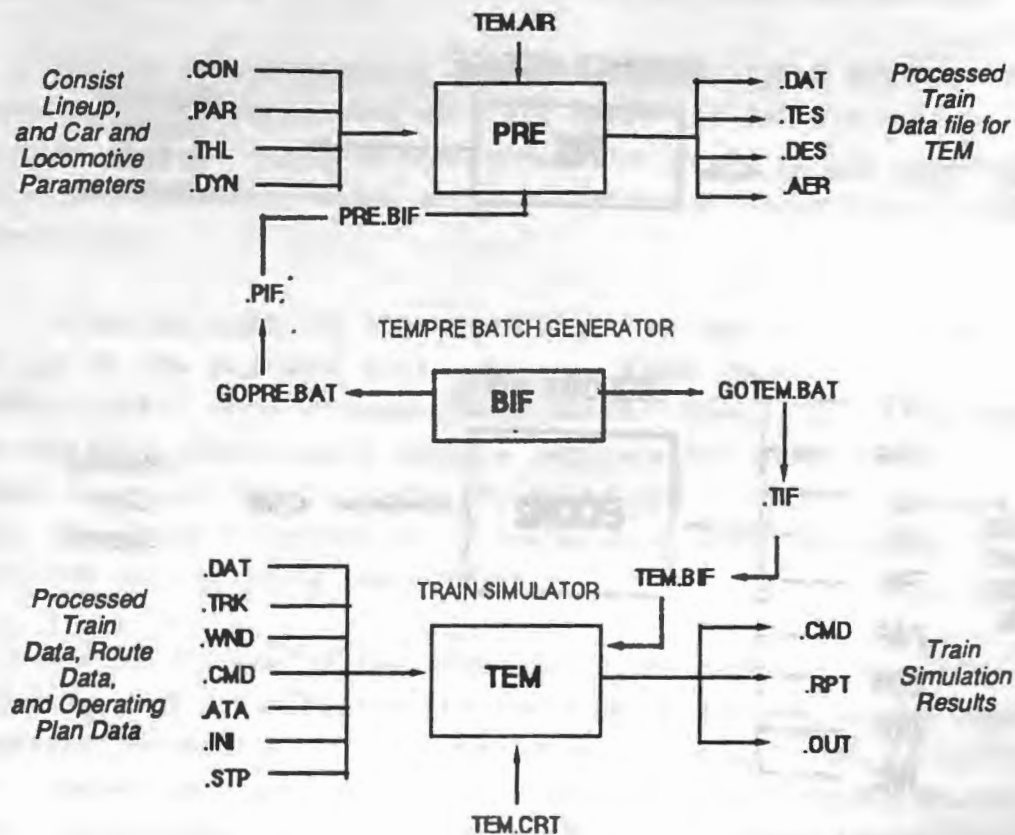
TEM.AIR

Consist Lineup, and Car and Locomotive Parameters

.CON
.PAR
.THL
.DYN

PRE

.DAT
.TES
.DES
.AER

Processed Train Data file for TEM

PRE.BIF

.PIF

TEM/PRE BATCH GENERATOR

GOPRE.BAT

BIF

GOTEM.BAT

.TIF

TEM.BIF

Processed Train Data, Route Data, and Operating Plan Data

.DAT
.TRK
.WND
.CMD
.ATA
.INI
.STP

TRAIN SIMULATOR

TEM

.CMD
.RPT
.OUT

Train Simulation Results

TEM.CRT